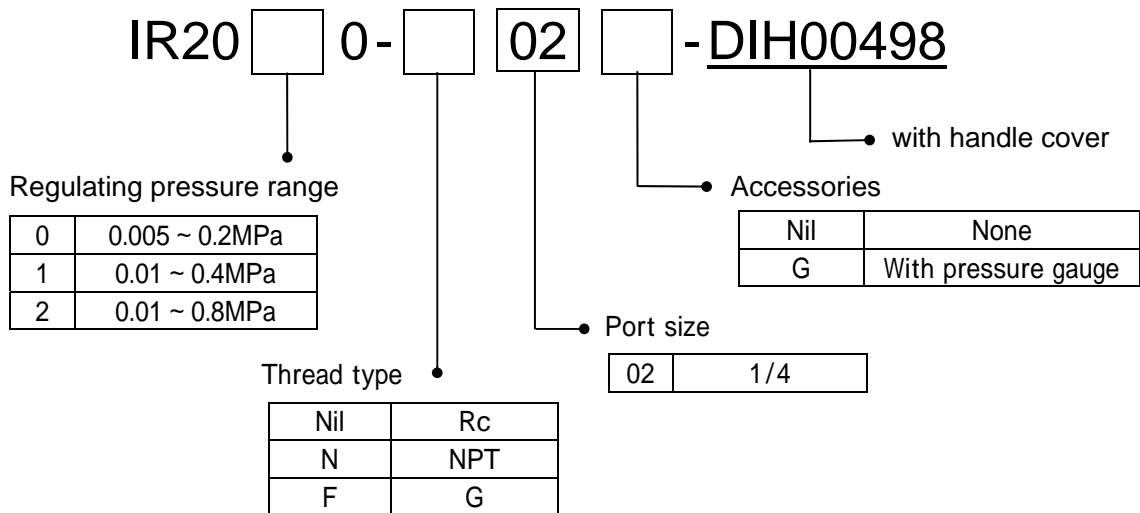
IR20 0- 02 -DIH00498

with handle cover

Regulating pressure range

| 0 | 0.005 ~ 0.2MPa |
|---|---|
| 1 | 0.01 ~ 0.4MPa |
| 2 | 0.01 ~ 0.8MPa |

Accessories

| Nil | None |
|---|---|
| G | With pressure gauge |

Port size

| 02 | 1/4 |
|---|---|

Thread type

| Nil | Rc |
|---|---|
| N | NPT |
| F | G |